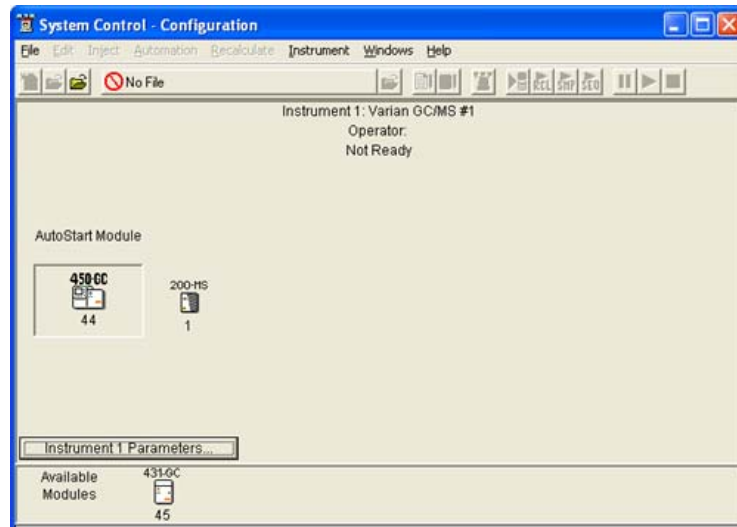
System Control - Configuration

File Edit Inject Automation Recalculate Instrument Windows Help

No File

Instrument 1: Varian GC/MS #1
Operator:
Not Ready

AutoStart Module

450-GC
44

200-MS
1

Instrument 1 Parameters...

Available Modules

431-GC
45